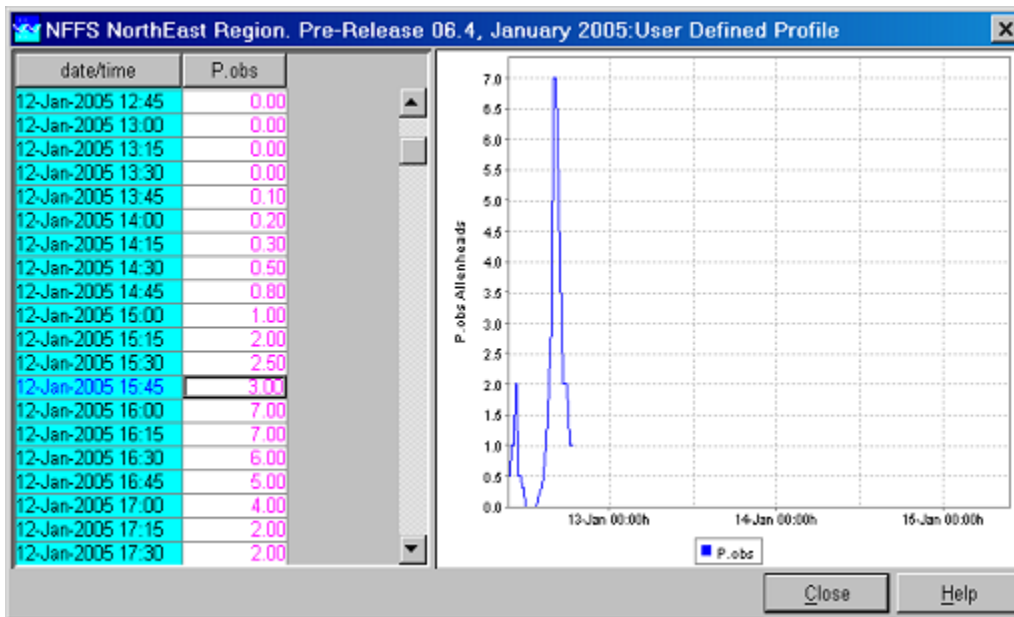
NFFS NorthEast Region. Pre-Release 06.4, January 2005:User Defined Profile

| date/time | P.obs |
|---|---|
| 12-Jan-2005 12:45 | 0.00 |
| 12-Jan-2005 13:00 | 0.00 |
| 12-Jan-2005 13:15 | 0.00 |
| 12-Jan-2005 13:30 | 0.00 |
| 12-Jan-2005 13:45 | 0.10 |
| 12-Jan-2005 14:00 | 0.20 |
| 12-Jan-2005 14:15 | 0.30 |
| 12-Jan-2005 14:30 | 0.50 |
| 12-Jan-2005 14:45 | 0.80 |
| 12-Jan-2005 15:00 | 1.00 |
| 12-Jan-2005 15:15 | 2.00 |
| 12-Jan-2005 15:30 | 2.50 |
| 12-Jan-2005 15:45 | 3.00 |
| 12-Jan-2005 16:00 | 7.00 |
| 12-Jan-2005 16:15 | 7.00 |
| 12-Jan-2005 16:30 | 6.00 |
| 12-Jan-2005 16:45 | 5.00 |
| 12-Jan-2005 17:00 | 4.00 |
| 12-Jan-2005 17:15 | 2.00 |
| 12-Jan-2005 17:30 | 2.00 |

P.obs Allenheads

7.0
6.5
6.0
5.5
5.0
4.5
4.0
3.5
3.0
2.5
2.0
1.5
1.0
0.5
0.0

13-Jan 00:00h
14-Jan 00:00h
15-Jan 00:00h

P.obs

Close
Help